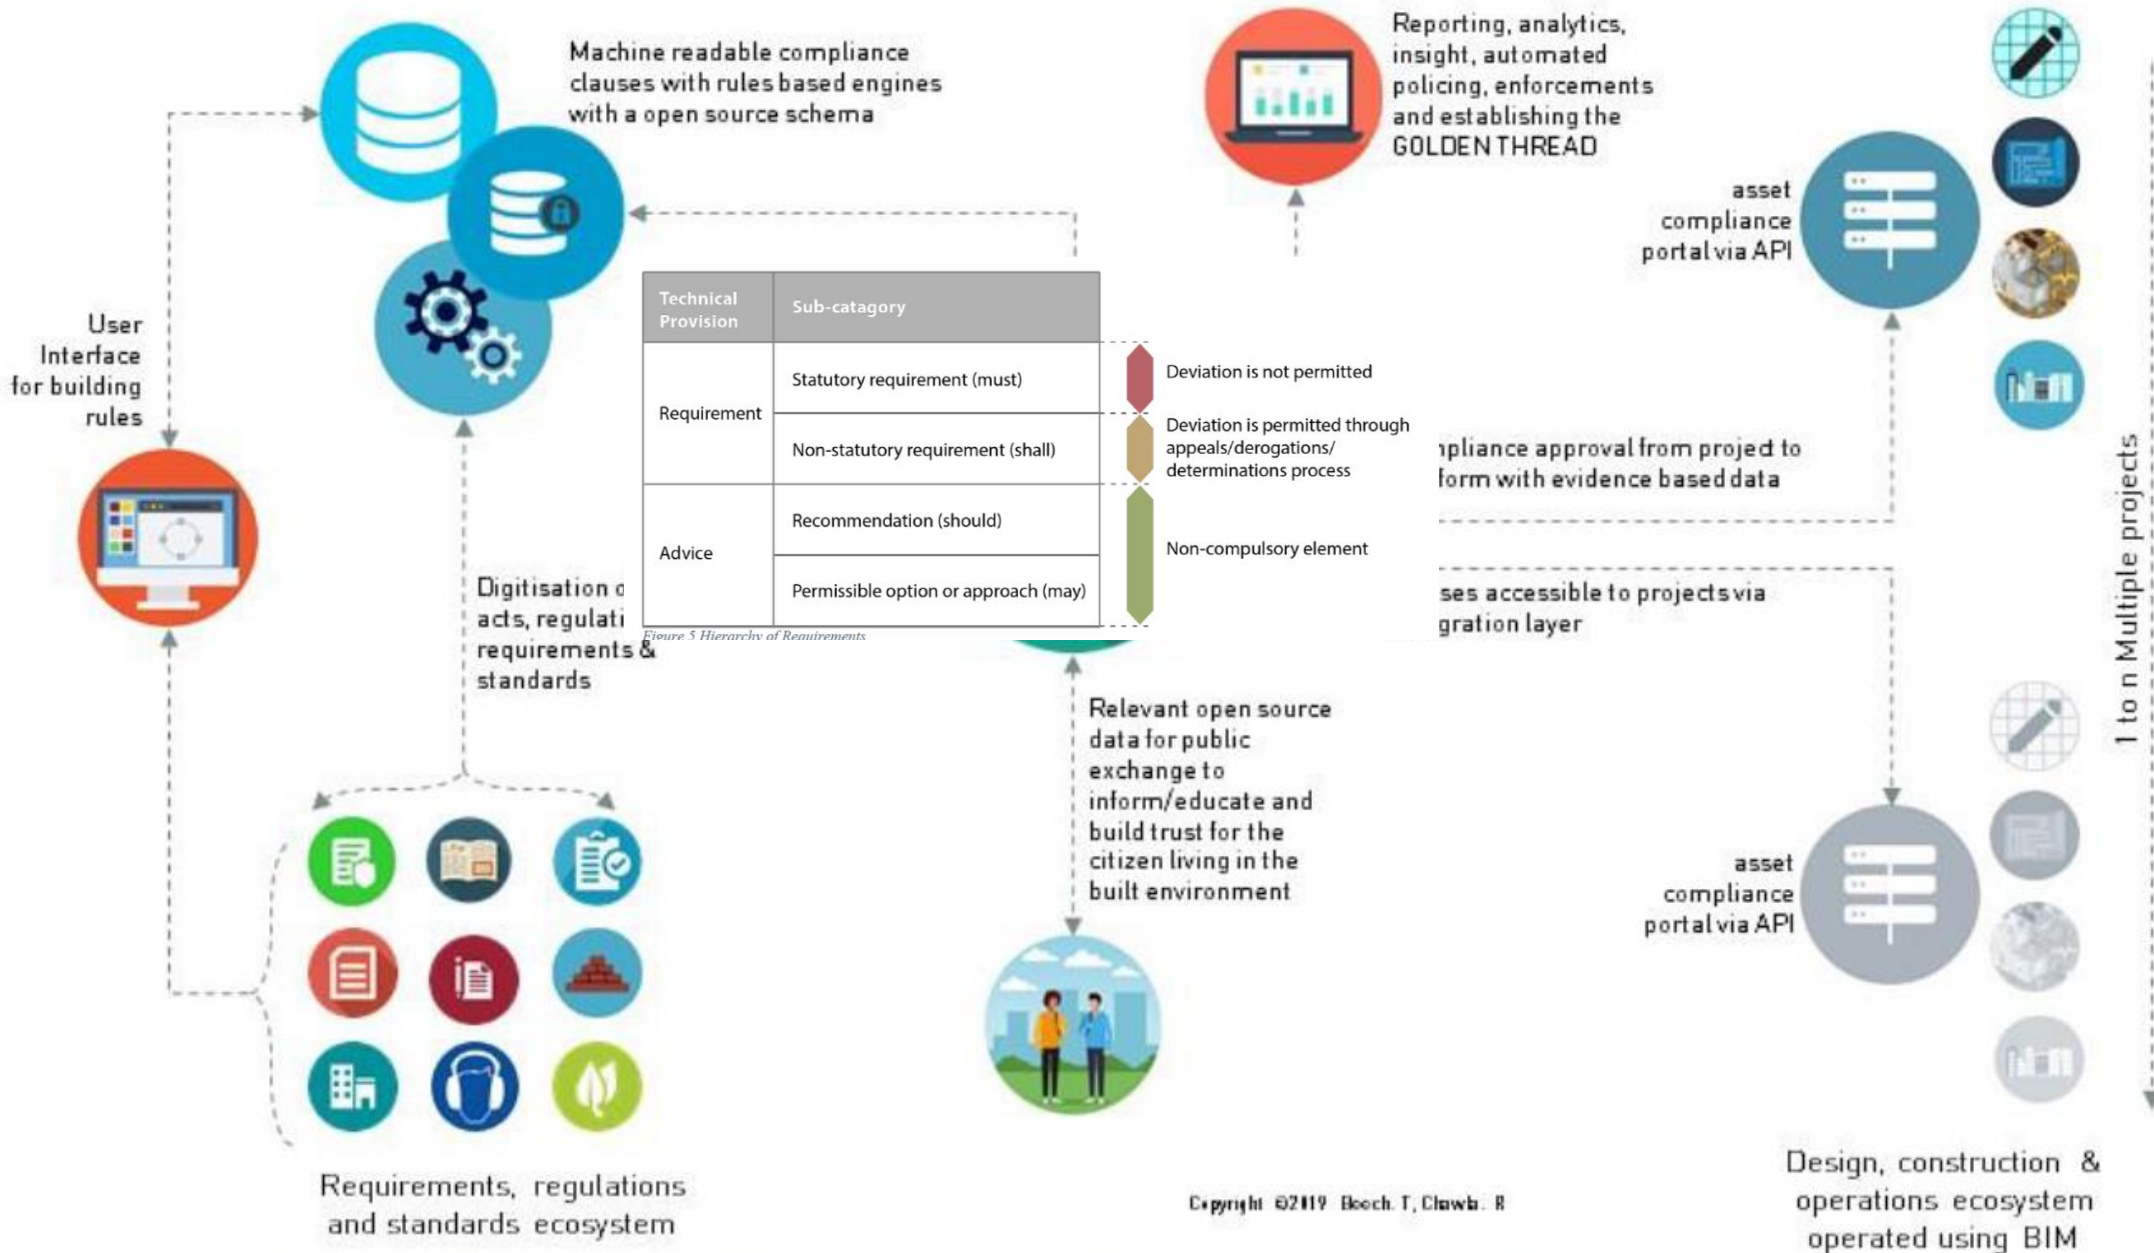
Machine readable compliance clauses with rules based engines with a open source schema

Reporting, analytics, insight, automated policing, enforcements and establishing the GOLDEN THREAD

asset compliance portal via API

User Interface for building rules

| Technical Provision | Sub-catagory |
|---|---|
| Requirement | Statutory requirement (must) |
| | Non-statutory requirement (shall) |
| Advice | Recommendation (should) |
| | Permissible option or approach (may) |

Deviation is not permitted

Deviation is permitted through appeals/derogations/ determinations process

Non-compulsory element

Figure 5 Hierarchy of Requirements

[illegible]npliance approval from project to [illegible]form with evidence based data

Digitisation o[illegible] acts, regulati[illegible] requirements & standards

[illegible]ses accessible to projects via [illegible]gration layer

1 to n Multiple projects

Relevant open source data for public exchange to inform/educate and build trust for the citizen living in the built environment

asset compliance portal via API

Requirements, regulations and standards ecosystem

Copyright ©2019 Beach. T, Clowb. R

Design, construction & operations ecosystem operated using BIM